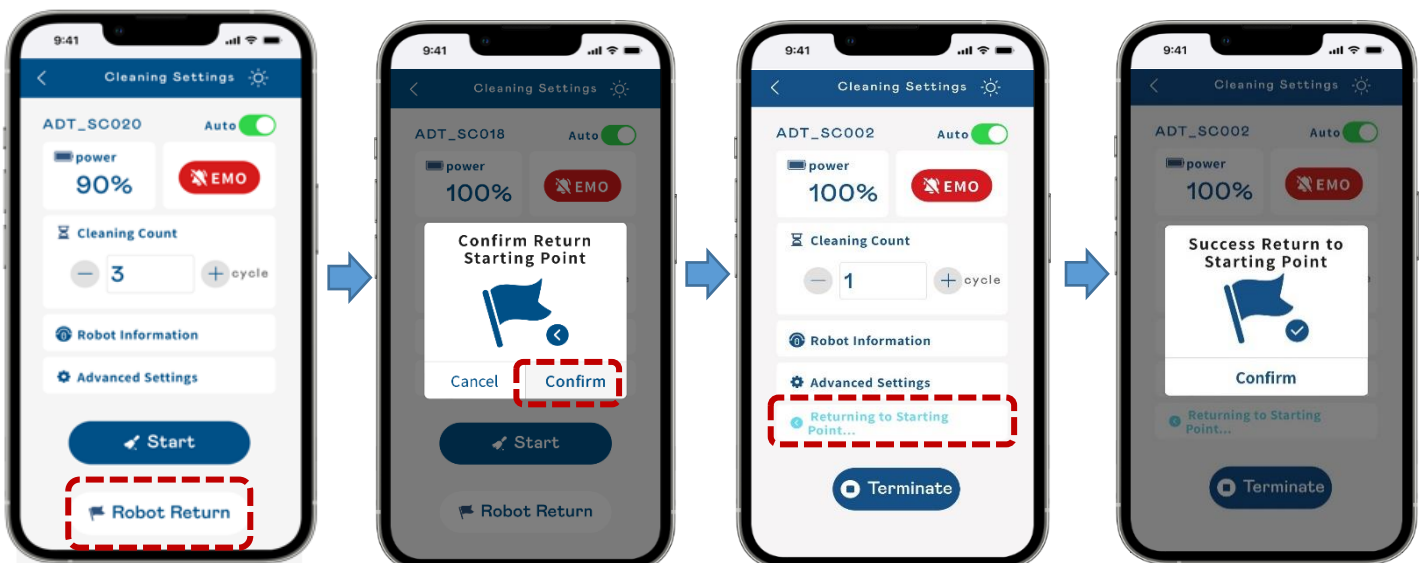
9:41

Cleaning Settings

ADT_SC020 Auto

power
90%

EMO

Cleaning Count

3 cycle

Robot Information

Advanced Settings

Start

Robot Return

9:41

Cleaning Settings

ADT_SC018 Auto

power
100%

EMO

Confirm Return Starting Point

Cancel Confirm

Start

Robot Return

9:41

Cleaning Settings

ADT_SC002 Auto

power
100%

EMO

Cleaning Count

1 cycle

Robot Information

Advanced Settings

Returning to Starting Point...

Terminate

9:41

Cleaning Settings

ADT_SC002 Auto

power
100%

EMO

Success Return to Starting Point

Confirm

Returning to Starting Point...

Terminate